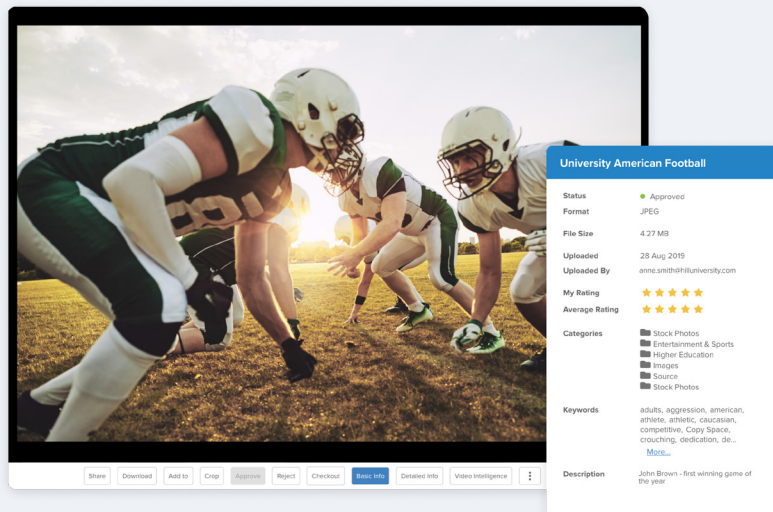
University American Football

| | |
|---|---|
| Status | Approved |
| Format | JPEG |
| File Size | 4.27 MB |
| Uploaded | 28 Aug 2019 |
| Uploaded By | anne.smith@hilluniversity.com |
| My Rating | ★★★★★ |
| Average Rating | ★★★★★ |

Categories
Stock Photos
Entertainment & Sports
Higher Education
Images
Source
Stock Photos

Keywords
adults, aggression, american, athlete, athletic, caucasian, competitive, Copy Space, crouching, dedication, de...
More...

Description
John Brown - first winning game of the year

Share Download Add to Crop Approve Reject Checkout Basic Info Detailed Info Video Intelligence ⋮